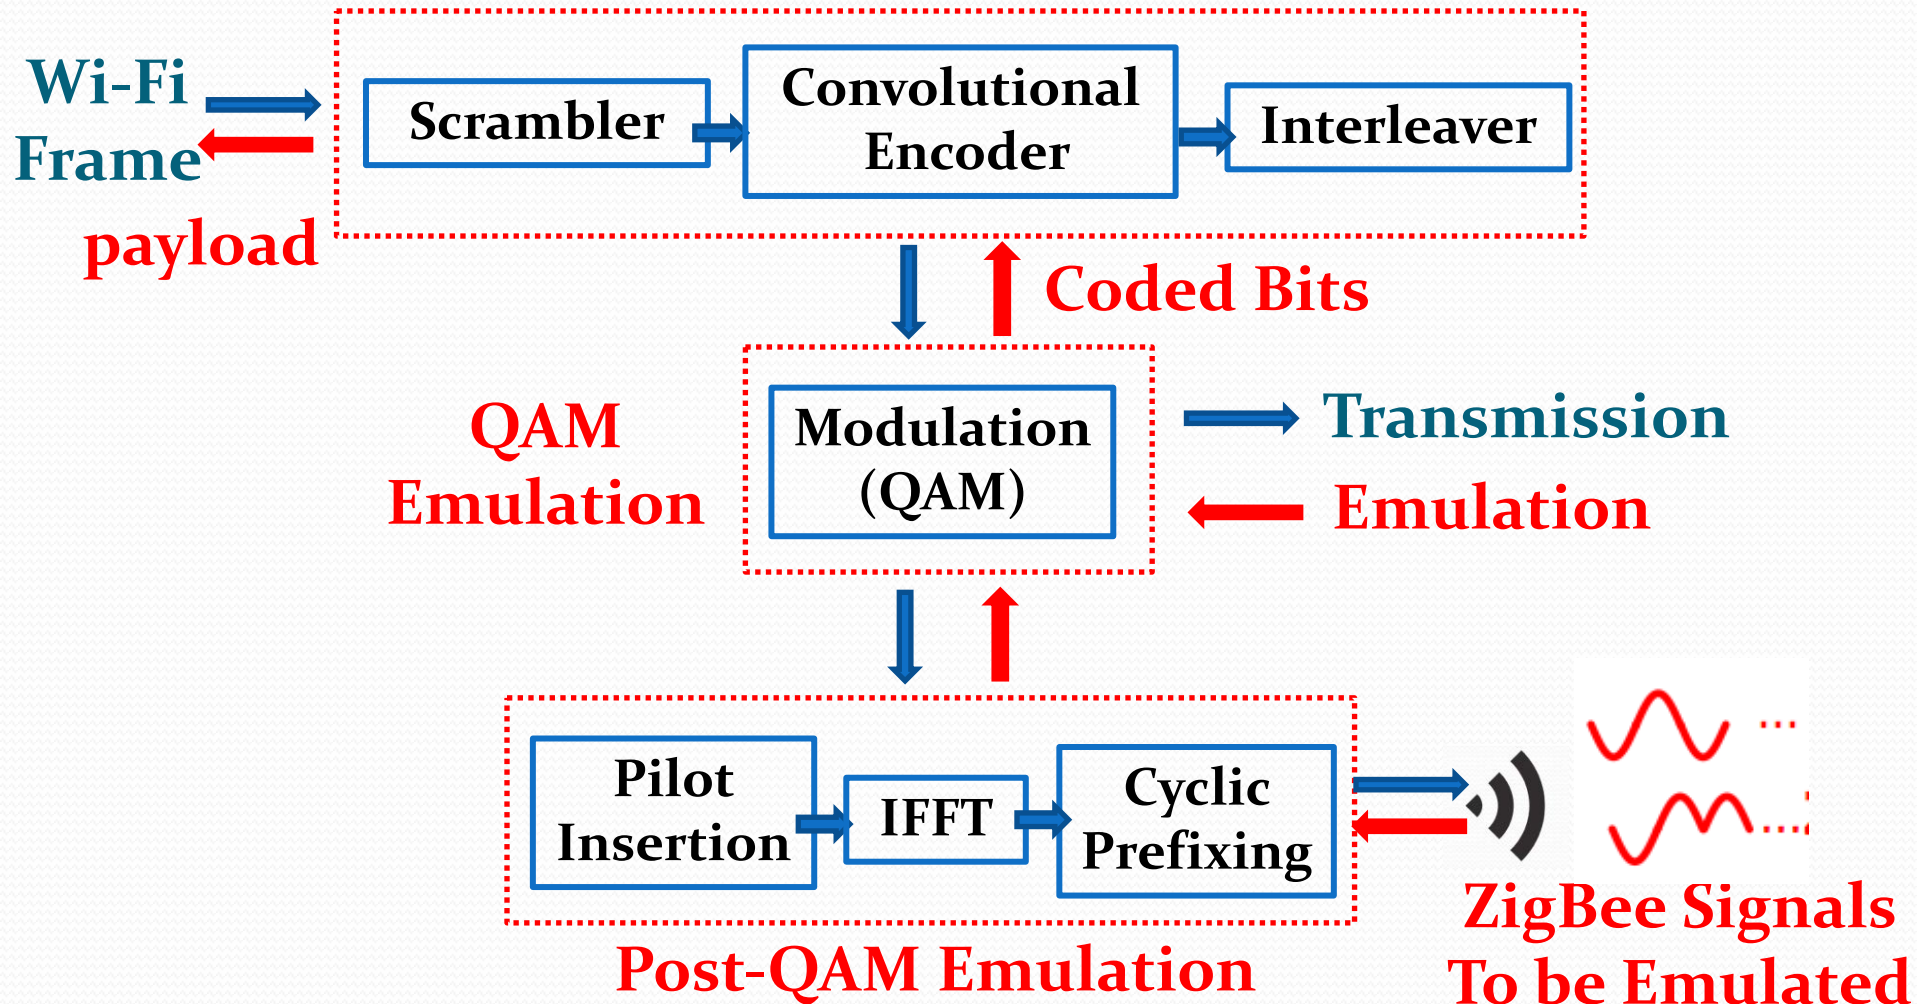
Wi-Fi Frame

payload

Scrambler

Convolutional Encoder

Interleaver

Coded Bits

QAM Emulation

Modulation (QAM)

Transmission

Emulation

Pilot Insertion

IFFT

Cyclic Prefixing

Post-QAM Emulation

ZigBee Signals To be Emulated